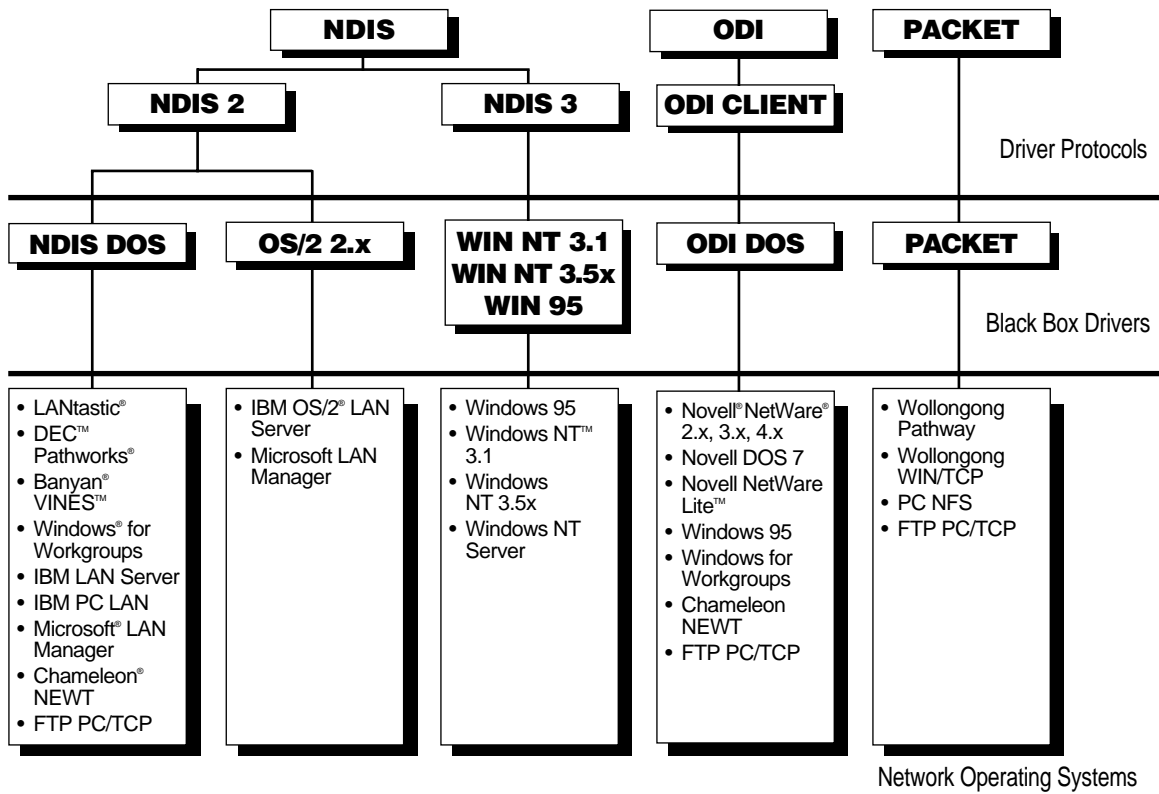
NDIS

ODI

PACKET

NDIS 2

NDIS 3

ODI CLIENT

Driver Protocols

NDIS DOS

OS/2 2.x

WIN NT 3.1
WIN NT 3.5x
WIN 95

ODI DOS

PACKET

Black Box Drivers

• LANtastic®
• DEC™ Pathworks®
• Banyan® VINES™
• Windows® for Workgroups
• IBM LAN Server
• IBM PC LAN
• Microsoft® LAN Manager
• Chameleon® NEWT
• FTP PC/TCP

• IBM OS/2® LAN Server
• Microsoft LAN Manager

• Windows 95
• Windows NT™ 3.1
• Windows NT 3.5x
• Windows NT Server

• Novell® NetWare® 2.x, 3.x, 4.x
• Novell DOS 7
• Novell NetWare Lite™
• Windows 95
• Windows for Workgroups
• Chameleon NEWT
• FTP PC/TCP

• Wollongong Pathway
• Wollongong WIN/TCP
• PC NFS
• FTP PC/TCP

Network Operating Systems